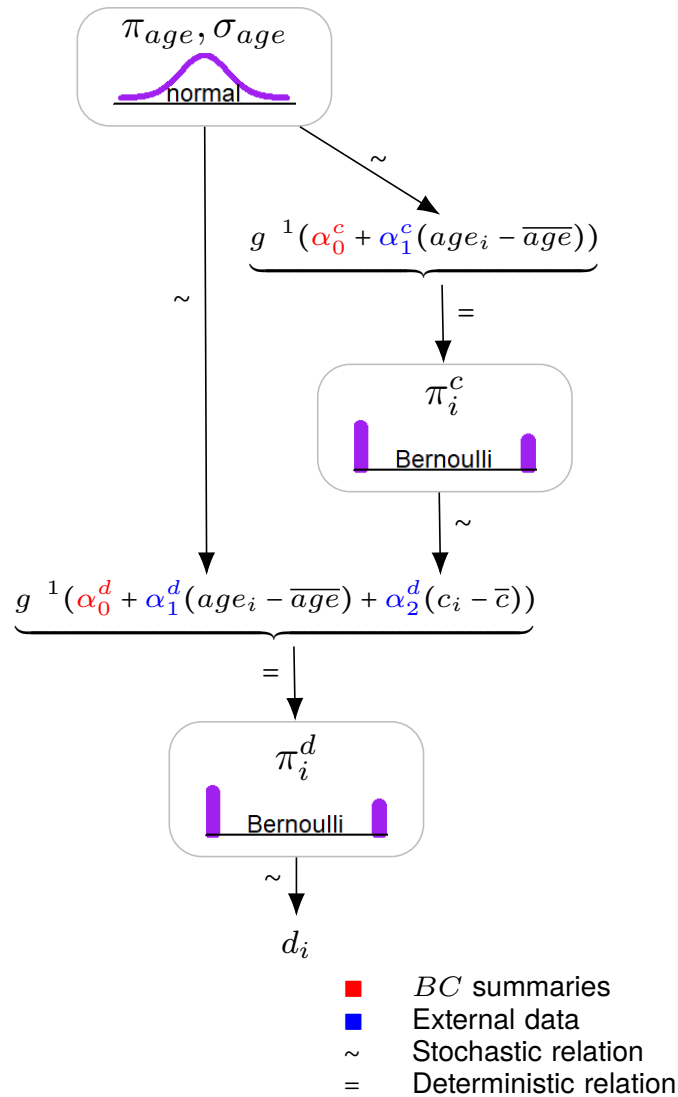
$\pi_{age}, \sigma_{age}$
normal

~

$g^{\ 1}(\alpha_0^c + \alpha_1^c(age_i - \overline{age}))$

=

$\pi_i^c$
Bernoulli

~

~

$g^{\ 1}(\alpha_0^d + \alpha_1^d(age_i - \overline{age}) + \alpha_2^d(c_i - \overline{c}))$

=

$\pi_i^d$
Bernoulli

~

$d_i$

$BC$ summaries
External data
~ Stochastic relation
= Deterministic relation